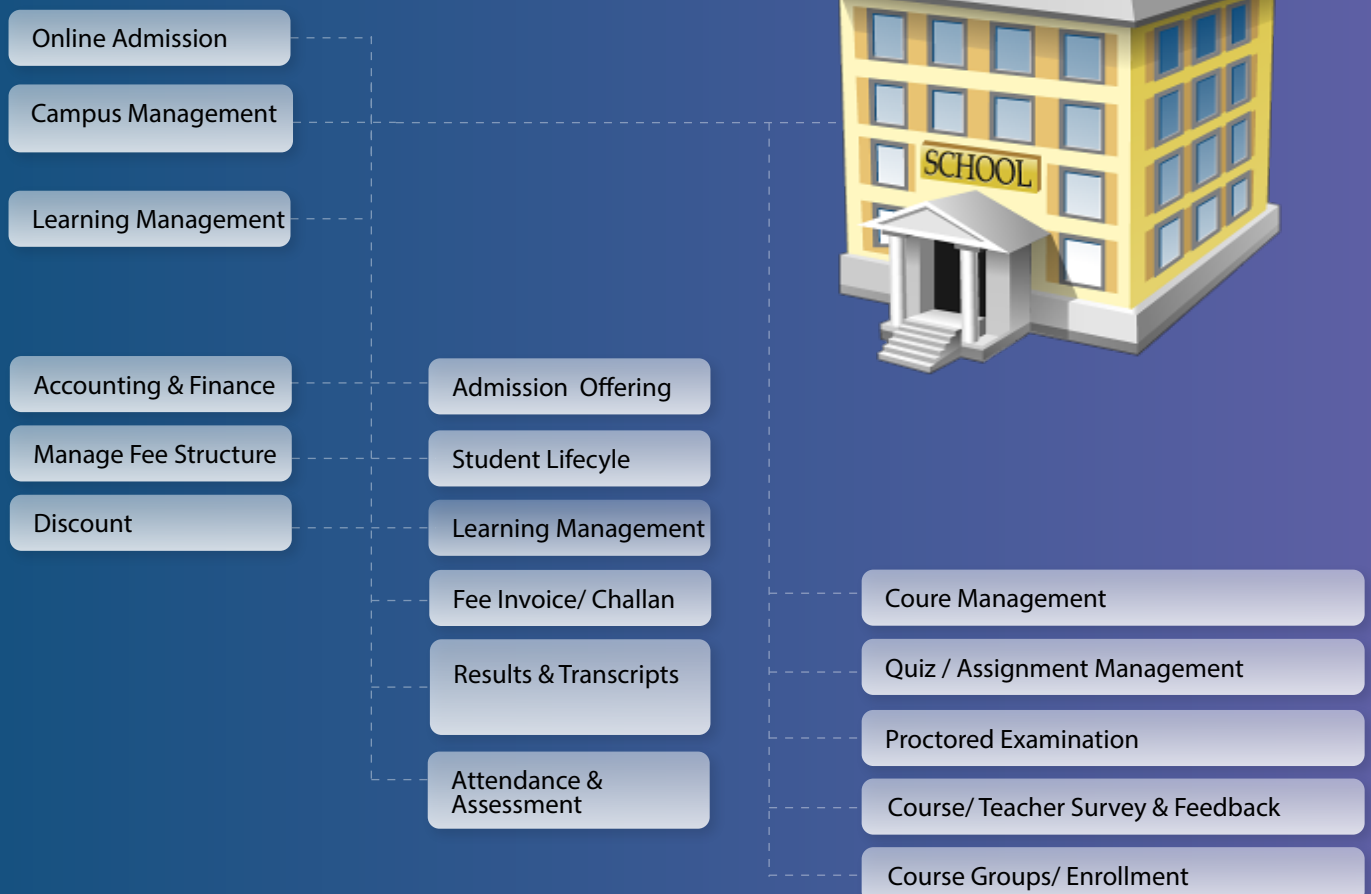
Online Admission

Campus Management

Learning Management

SCHOOL

Accounting & Finance

Manage Fee Structure

Discount

Admission Offering

Student Lifecyle

Learning Management

Fee Invoice/ Challan

Results & Transcripts

Attendance & Assessment

Coure Management

Quiz / Assignment Management

Proctored Examination

Course/ Teacher Survey & Feedback

Course Groups/ Enrollment